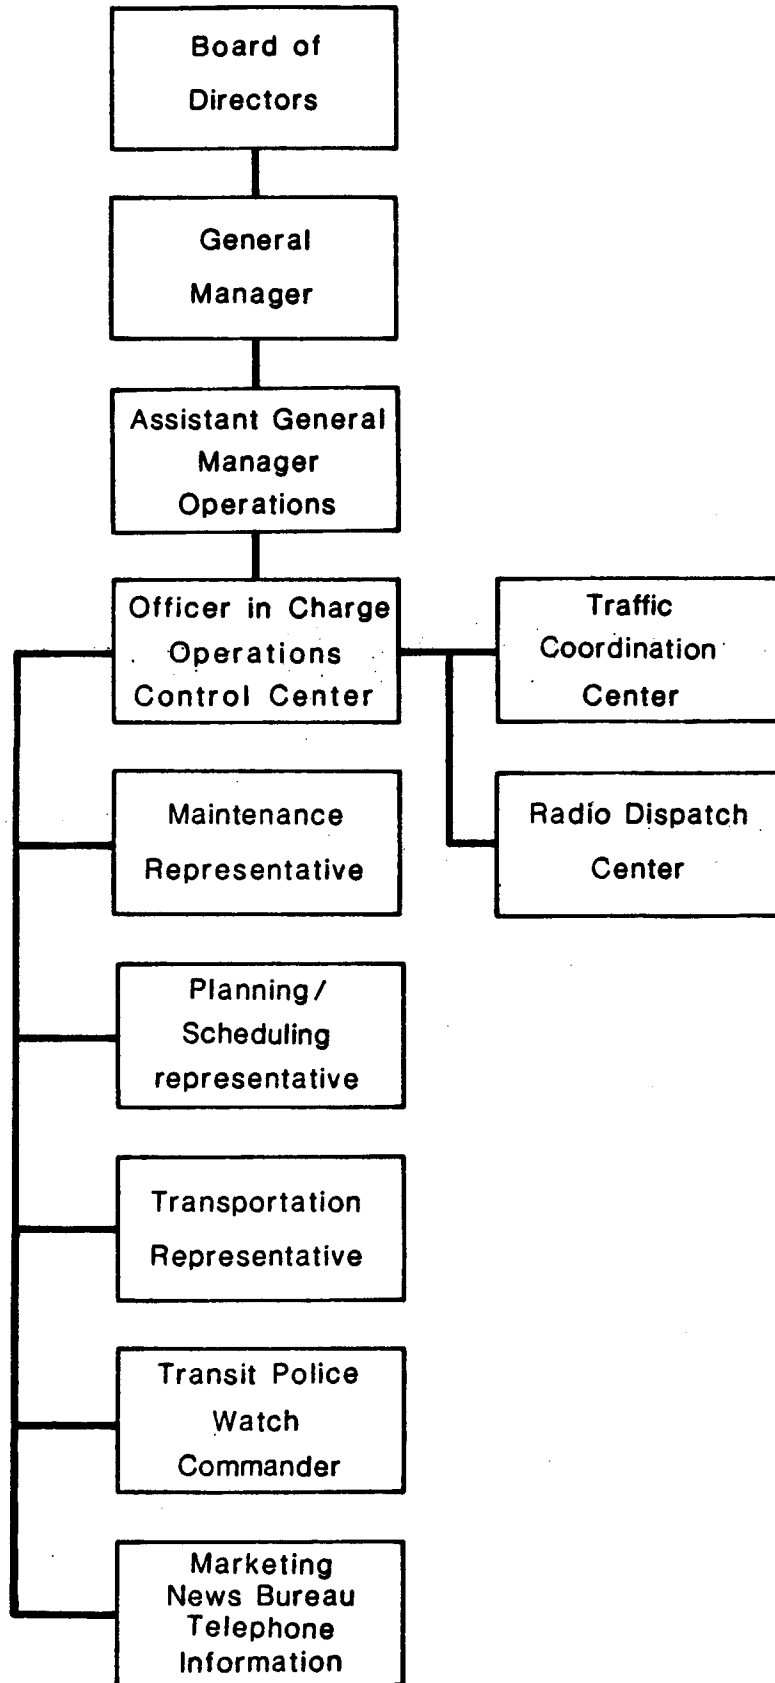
Board of Directors

General Manager

Assistant General Manager Operations

Officer in Charge Operations Control Center

Traffic Coordination Center

Radio Dispatch Center

Maintenance Representative

Planning/ Scheduling representative

Transportation Representative

Transit Police Watch Commander

Marketing News Bureau Telephone Information